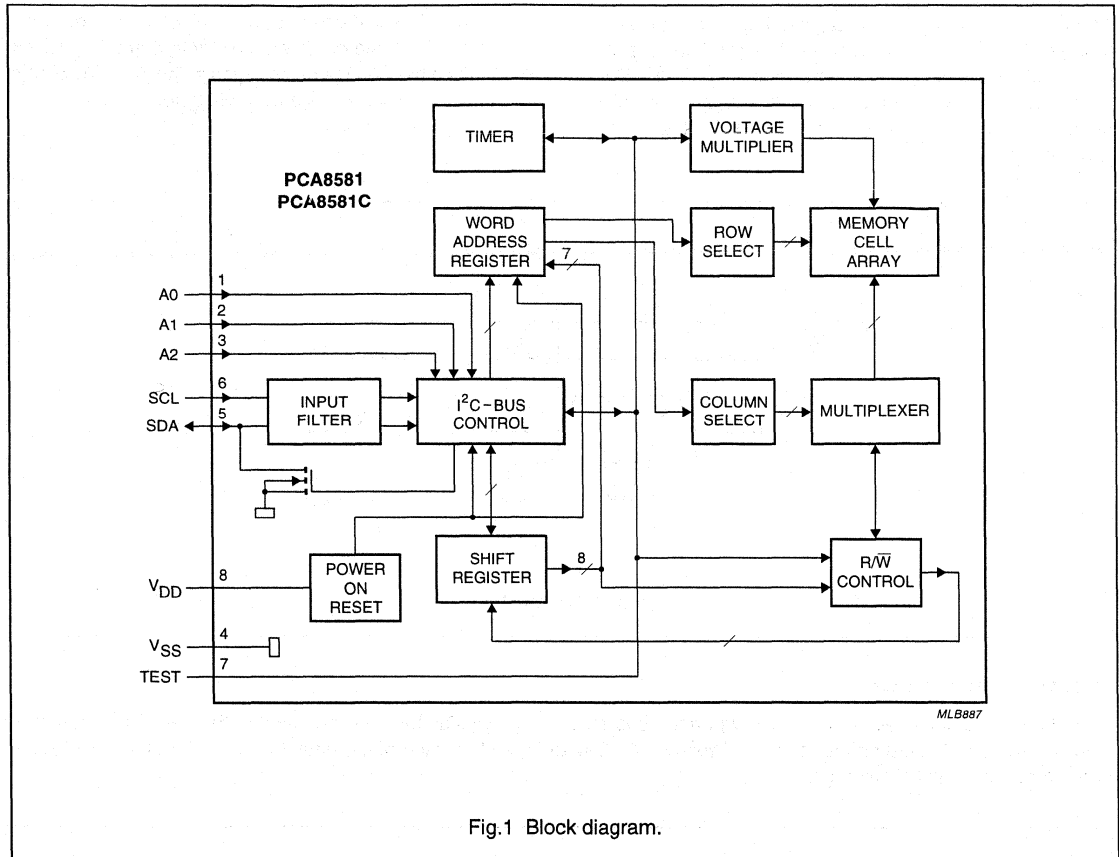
TIMER

VOLTAGE MULTIPLIER

PCA8581
PCA8581C

WORD ADDRESS REGISTER

ROW SELECT

MEMORY CELL ARRAY

7

A0 1
A1 2
A2 3
SCL 6
SDA 5

INPUT FILTER

$I^2C$–BUS CONTROL

COLUMN SELECT

MULTIPLEXER

SHIFT REGISTER

8

$R/\overline{W}$ CONTROL

$V_{DD}$ 8

POWER ON RESET

$V_{SS}$ 4
TEST 7

MLB887

Fig.1 Block diagram.